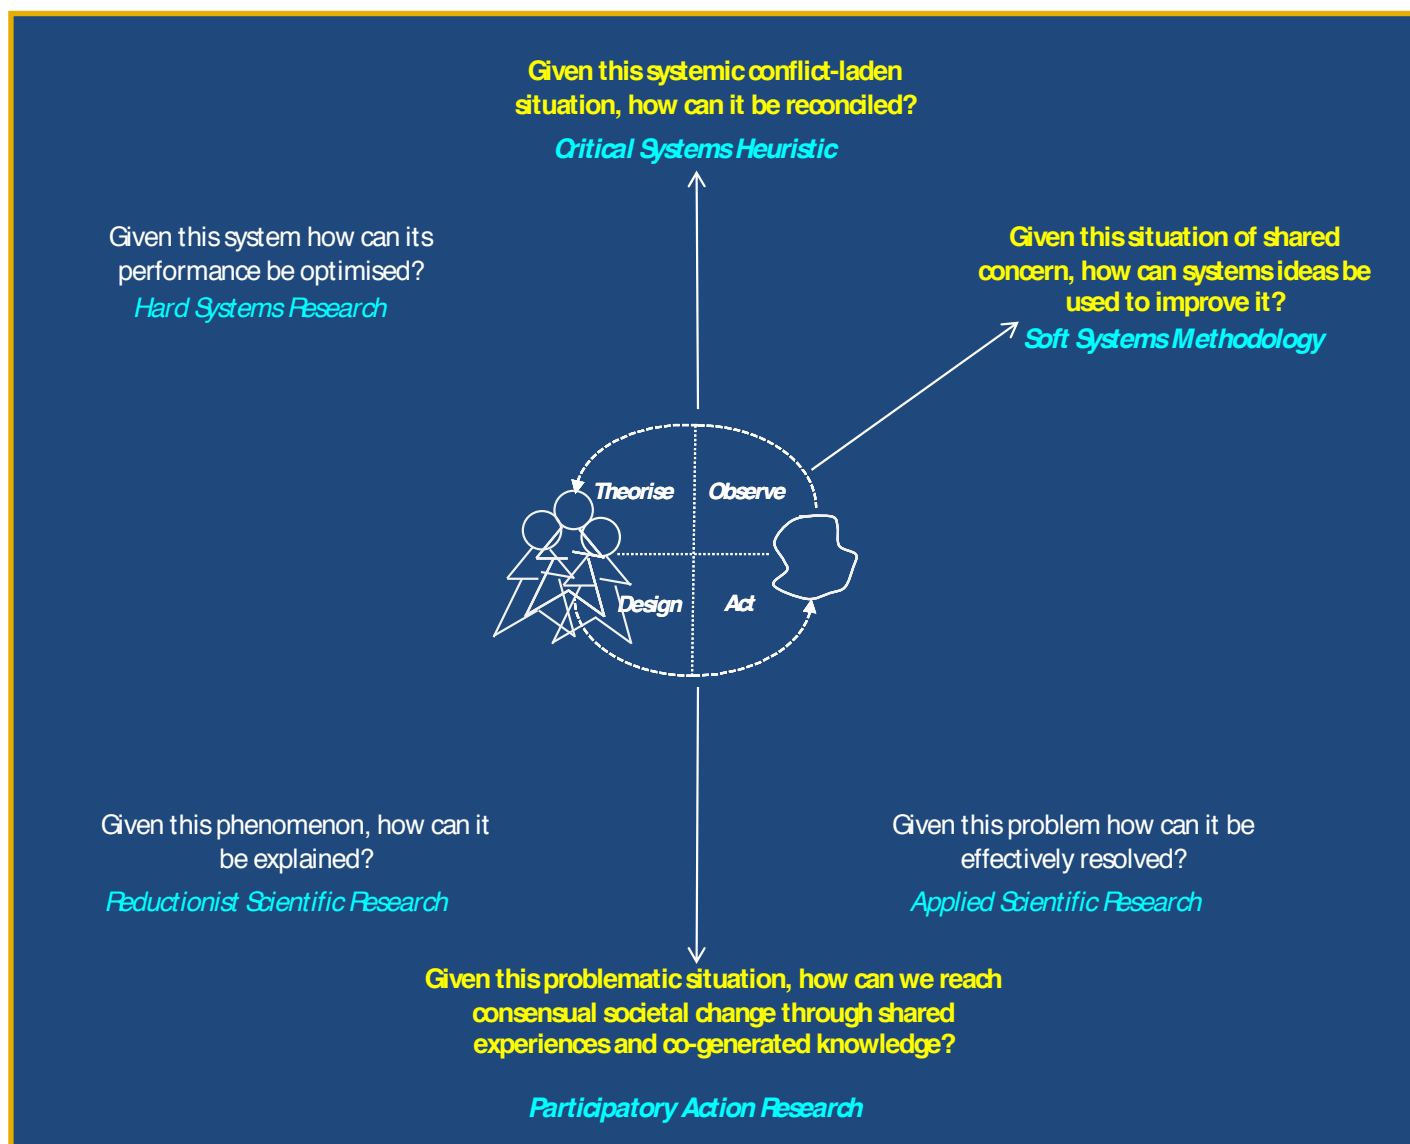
Given this systemic conflict-laden situation, how can it be reconciled?

Critical Systems Heuristic

Given this system how can its performance be optimised?
Hard Systems Research

Given this situation of shared concern, how can systems ideas be used to improve it?
Soft Systems Methodology

Theorise

Observe

Design

Act

Given this phenomenon, how can it be explained?

Reductionist Scientific Research

Given this problem how can it be effectively resolved?

Applied Scientific Research

Given this problematic situation, how can we reach consensual societal change through shared experiences and co-generated knowledge?

Participatory Action Research